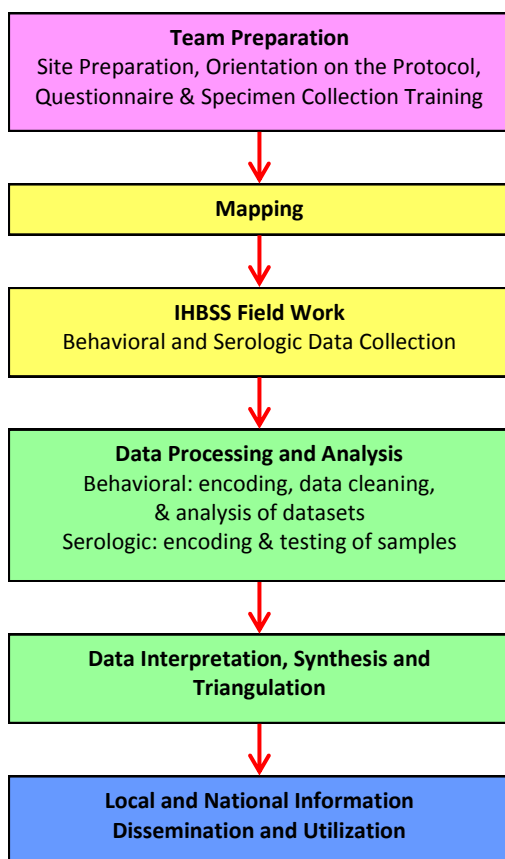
Team Preparation
Site Preparation, Orientation on the Protocol, Questionnaire & Specimen Collection Training

Mapping

IHBSS Field Work
Behavioral and Serologic Data Collection

Data Processing and Analysis
Behavioral: encoding, data cleaning, & analysis of datasets
Serologic: encoding & testing of samples

Data Interpretation, Synthesis and Triangulation

Local and National Information Dissemination and Utilization